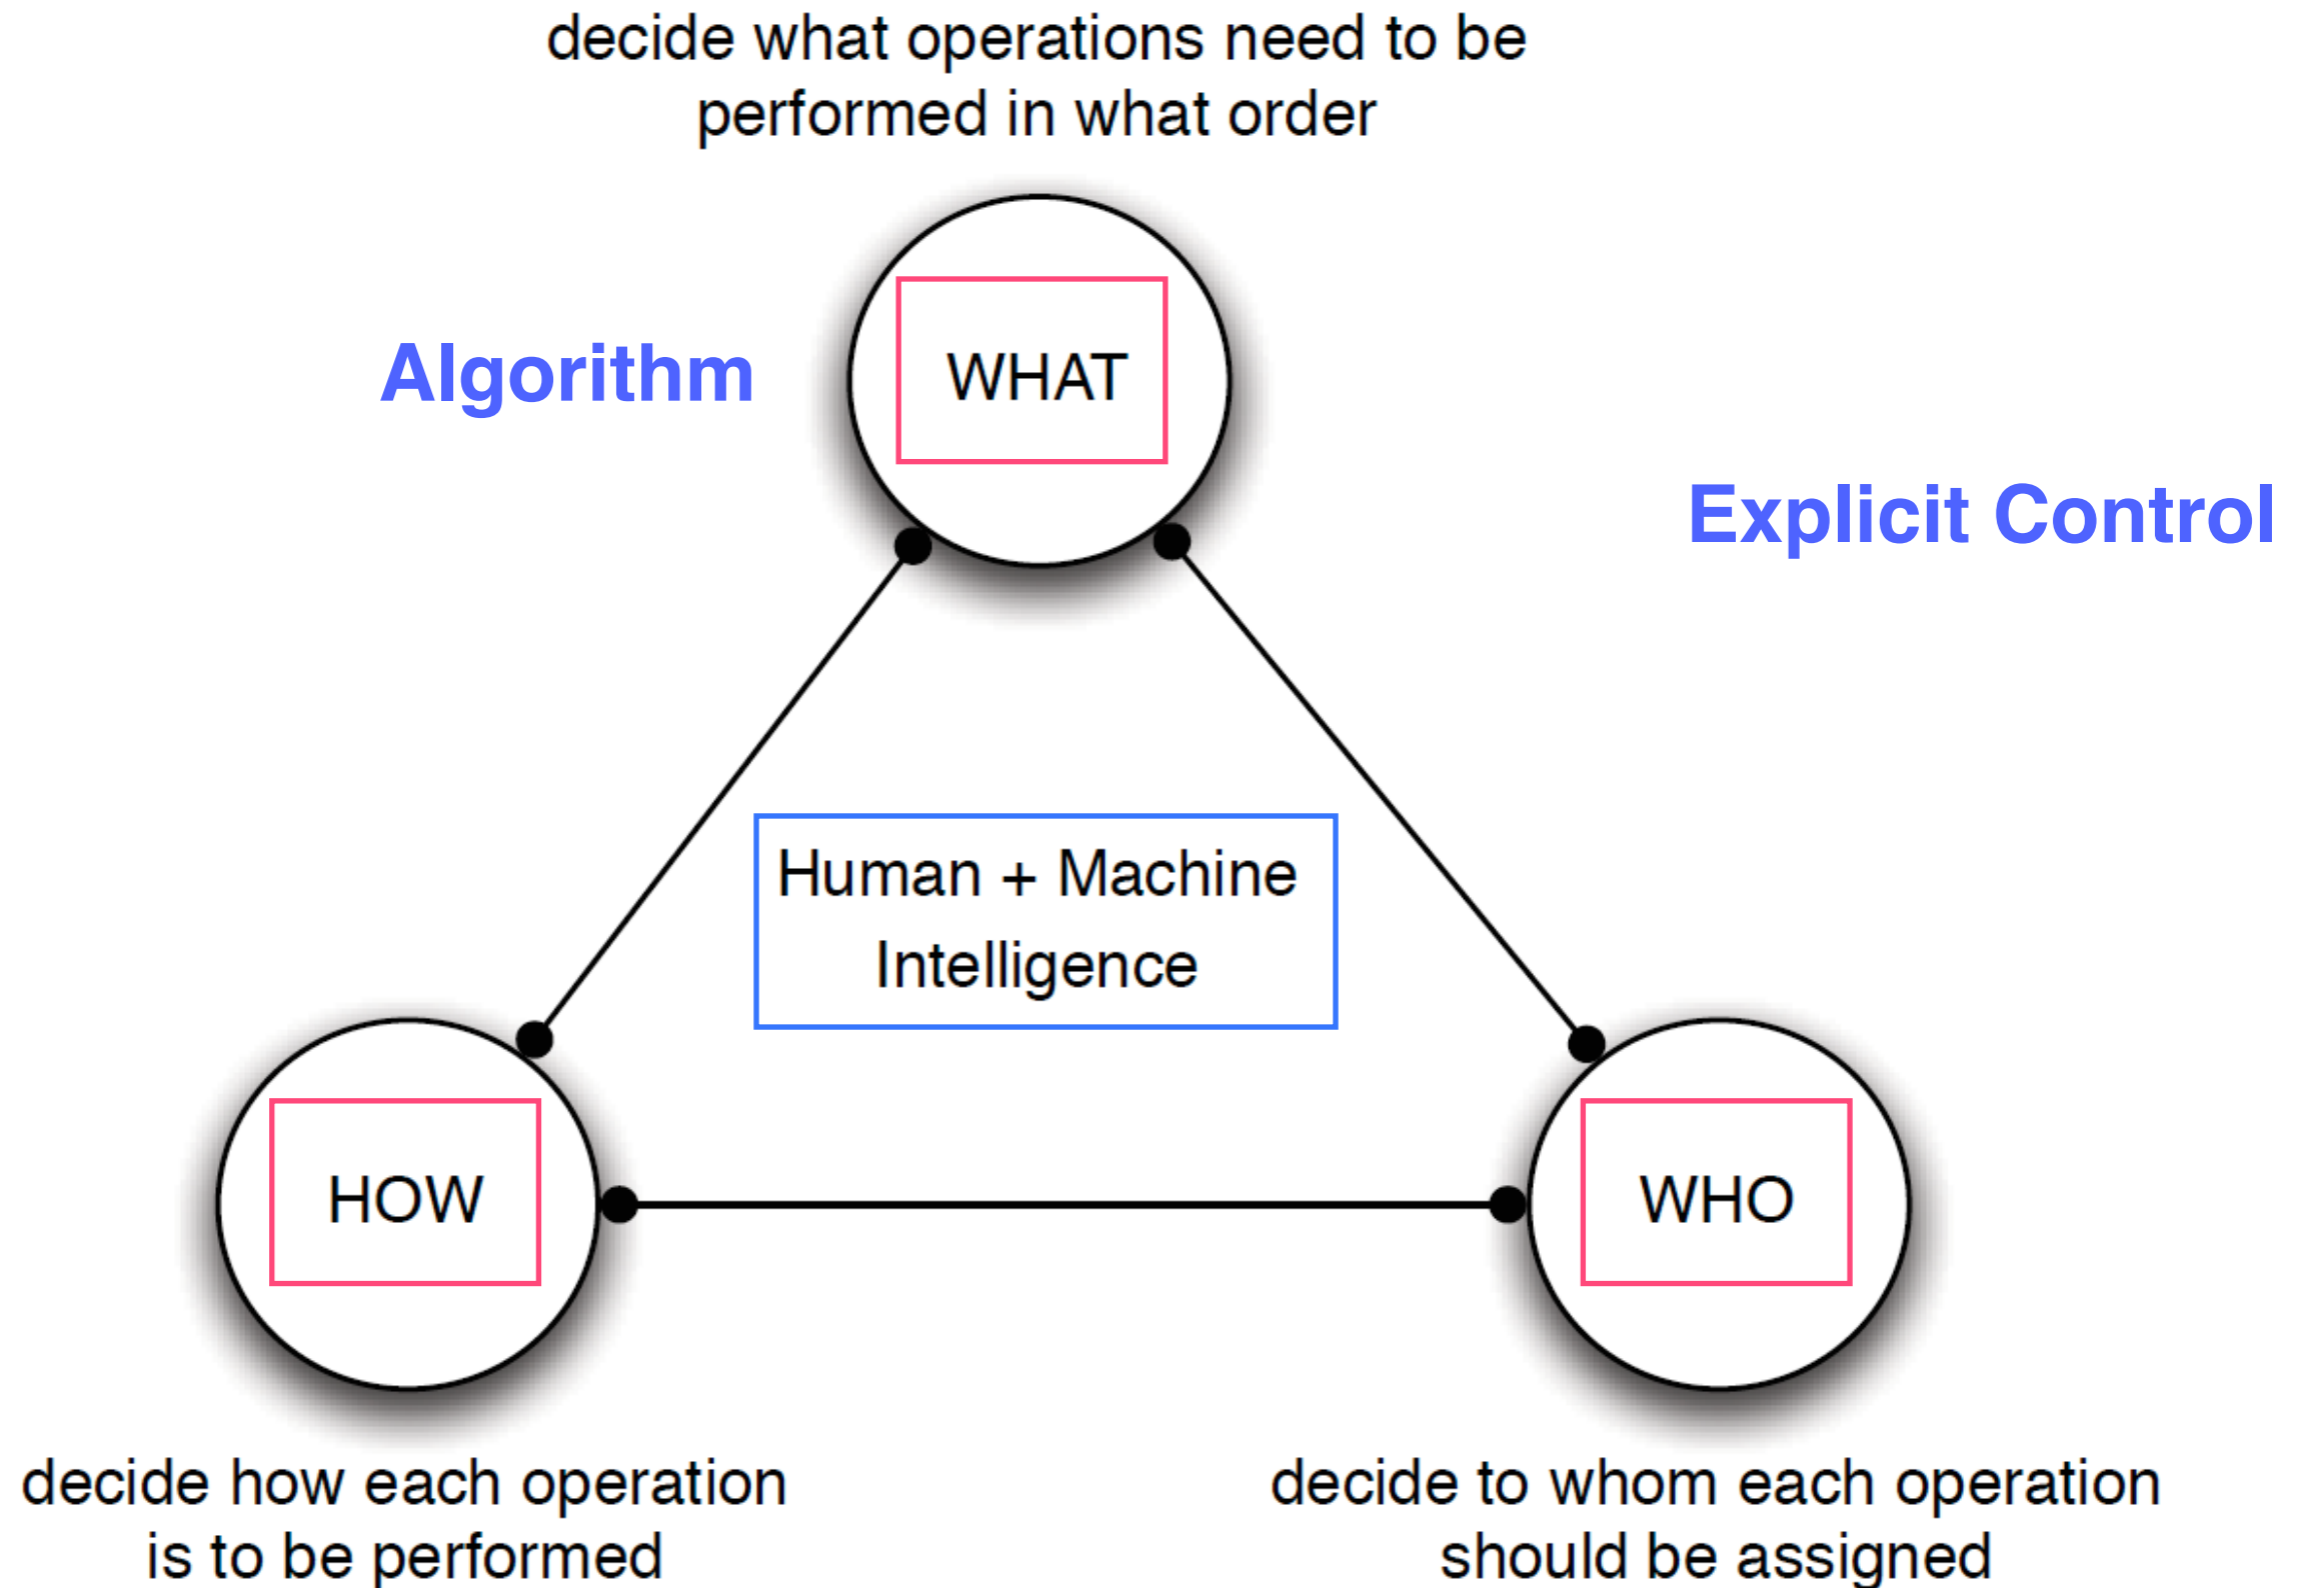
decide what operations need to be performed in what order

Algorithm

WHAT

Explicit Control

Human + Machine Intelligence

HOW

WHO

decide how each operation is to be performed

decide to whom each operation should be assigned